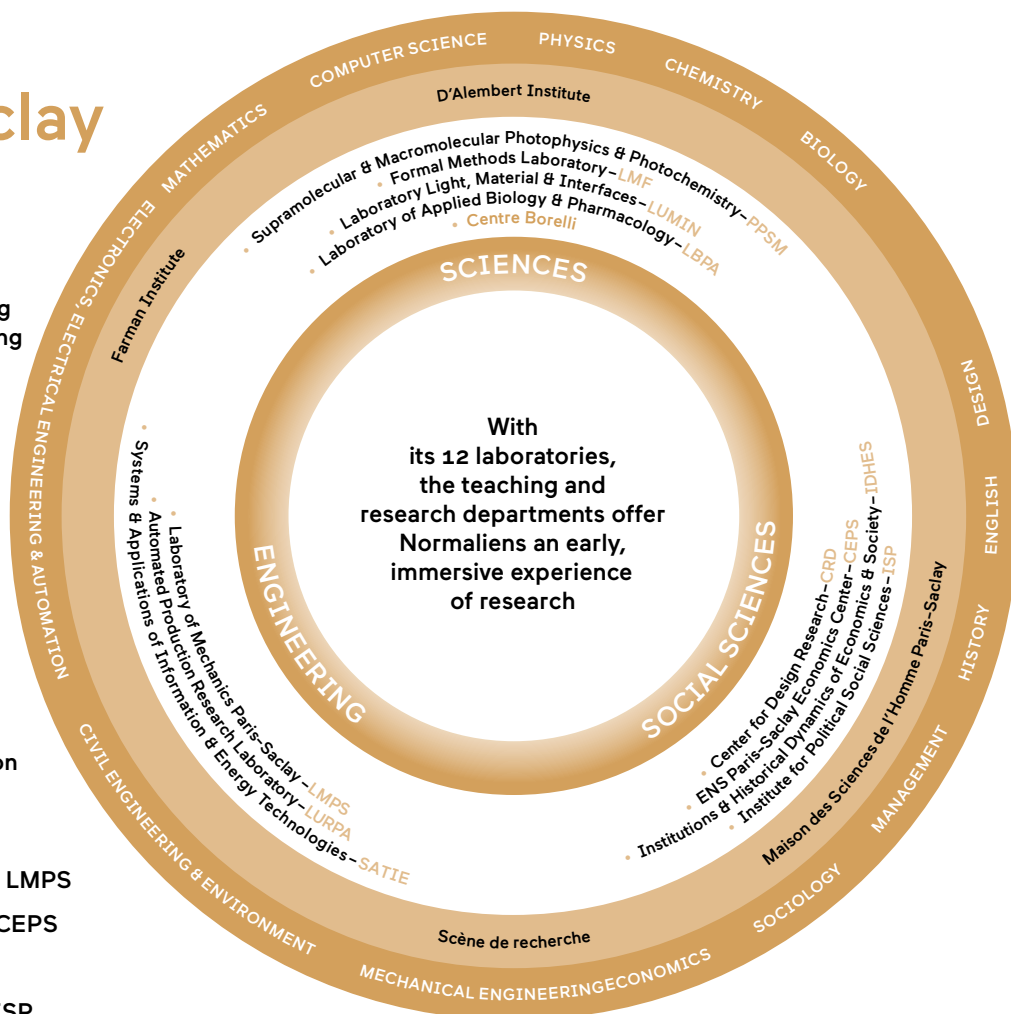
clay

g
ng

on

LMPS
CEPS
SP

COMPUTER SCIENCE
PHYSICS
CHEMISTRY
BIOLOGY
MATHEMATICS
ELECTRONICS, ELECTRICAL ENGINEERING & AUTOMATION
DESIGN
ENGLISH
HISTORY
MANAGEMENT
SOCIOLOGY
ECONOMICS
MECHANICAL ENGINEERING
CIVIL ENGINEERING & ENVIRONMENT

D'Alembert Institute
Farman Institute
Maison des Sciences de l'Homme Paris-Saclay
Scène de recherche

Supramolecular & Macromolecular Photophysics & Photochemistry–PPSM
Formal Methods Laboratory–LMF
Laboratory Light, Material & Interfaces–LUMIN
Laboratory of Applied Biology & Pharmacology–LBPA
Centre Borelli

SCIENCES

Systems & Applications of Information & Energy Technologies–SATIE
Automated Production Research Laboratory–LURPA
Laboratory of Mechanics Paris-Saclay–LMPS

ENGINEERING

Center for Design Research–CRD
ENS Paris-Saclay Economics Center–CEPS
Institutions & Historical Dynamics of Economics & Society–IDHES
Institute for Political Social Sciences–ISP

SOCIAL SCIENCES

With its 12 laboratories, the teaching and research departments offer Normaliens an early, immersive experience of research